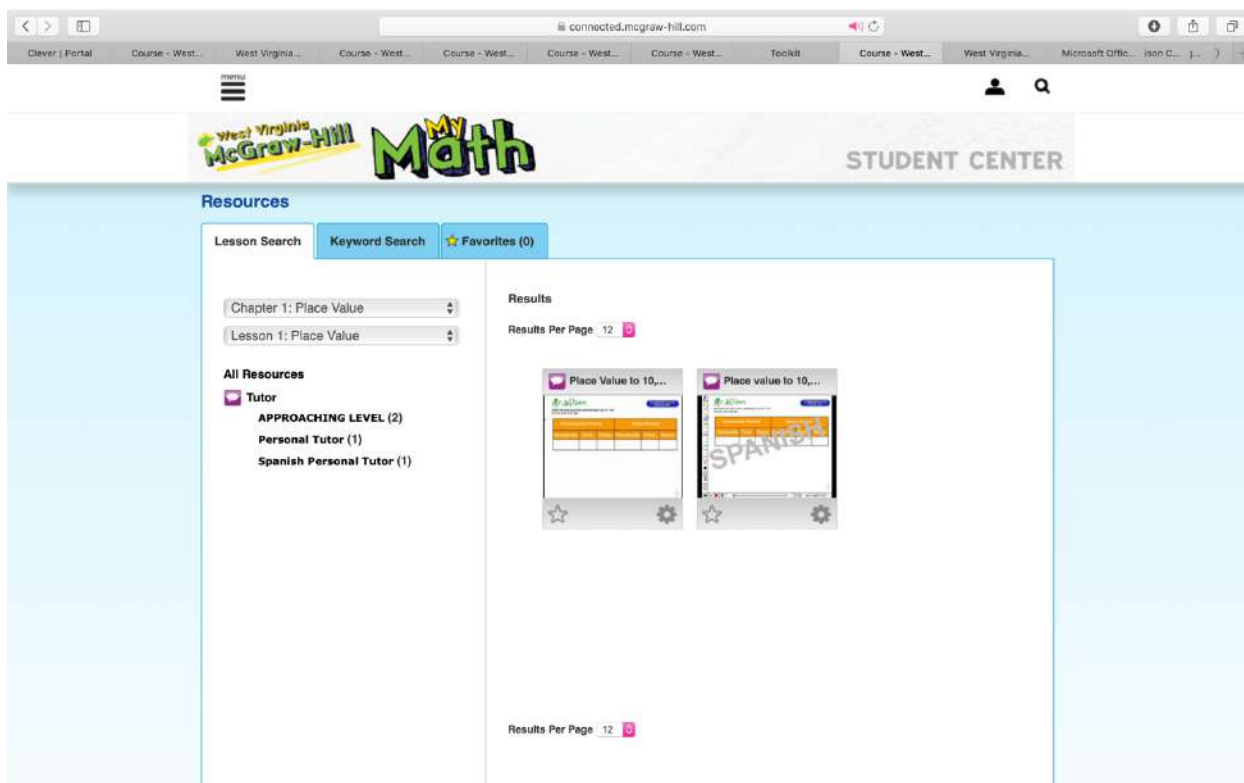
connected.mcgraw-hill.com

Clever | Portal
Course - West...
West Virginia...
Course - West...
Course - West...
Course - West...
Course - West...
Toolkit
Course - West...
West Virginia...
Microsoft Offic...
ison C...

menu

West Virginia McGraw-Hill My Math

STUDENT CENTER

Resources

Lesson Search
Keyword Search
Favorites (0)

Chapter 1: Place Value
Lesson 1: Place Value

All Resources
Tutor
APPROACHING LEVEL (2)
Personal Tutor (1)
Spanish Personal Tutor (1)

Results

Results Per Page 12

Place Value to 10,...
Place value to 10,...

SPANISH

Results Per Page 12